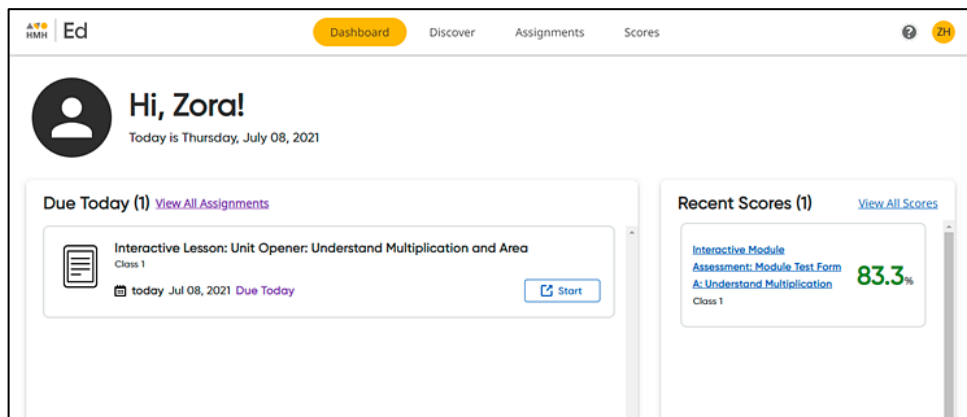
HMH | Ed

Dashboard Discover Assignments Scores

ZH

Hi, Zora!

Today is Thursday, July 08, 2021

Due Today (1) View All Assignments

Interactive Lesson: Unit Opener: Understand Multiplication and Area

Class 1

today Jul 08, 2021 Due Today

Start

Recent Scores (1) View All Scores

Interactive Module Assessment: Module Test Form A: Understand Multiplication

Class 1

83.3%